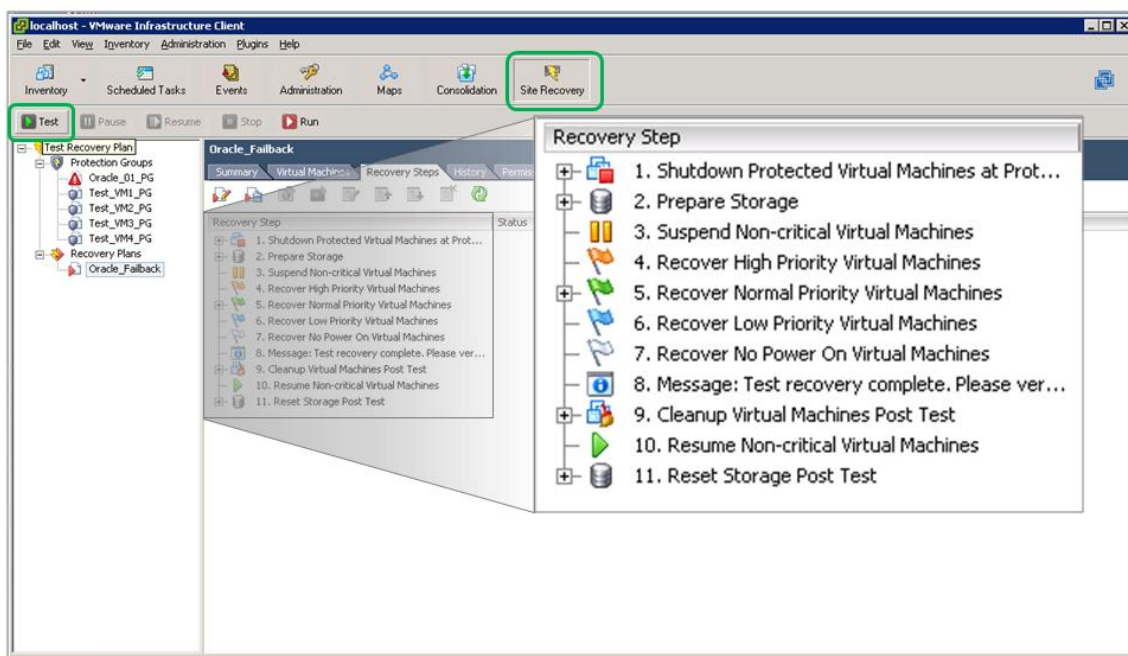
localhost - VMware Infrastructure Client

File Edit View Inventory Administration Plugins Help

Inventory Scheduled Tasks Events Administration Maps Consolidation Site Recovery

Test Pause Resume Stop Run

Test Recovery Plan
Protection Groups
Oracle_01_PG
Test_VM1_PG
Test_VM2_PG
Test_VM3_PG
Test_VM4_PG
Recovery Plans
Oracle_Failback

Oracle_Failback

Summary Virtual Machines Recovery Steps History Permis

Recovery Step Status

1. Shutdown Protected Virtual Machines at Prot...
2. Prepare Storage
3. Suspend Non-critical Virtual Machines
4. Recover High Priority Virtual Machines
5. Recover Normal Priority Virtual Machines
6. Recover Low Priority Virtual Machines
7. Recover No Power On Virtual Machines
8. Message: Test recovery complete. Please ver...
9. Cleanup Virtual Machines Post Test
10. Resume Non-critical Virtual Machines
11. Reset Storage Post Test

Recovery Step

1. Shutdown Protected Virtual Machines at Prot...
2. Prepare Storage
3. Suspend Non-critical Virtual Machines
4. Recover High Priority Virtual Machines
5. Recover Normal Priority Virtual Machines
6. Recover Low Priority Virtual Machines
7. Recover No Power On Virtual Machines
8. Message: Test recovery complete. Please ver...
9. Cleanup Virtual Machines Post Test
10. Resume Non-critical Virtual Machines
11. Reset Storage Post Test